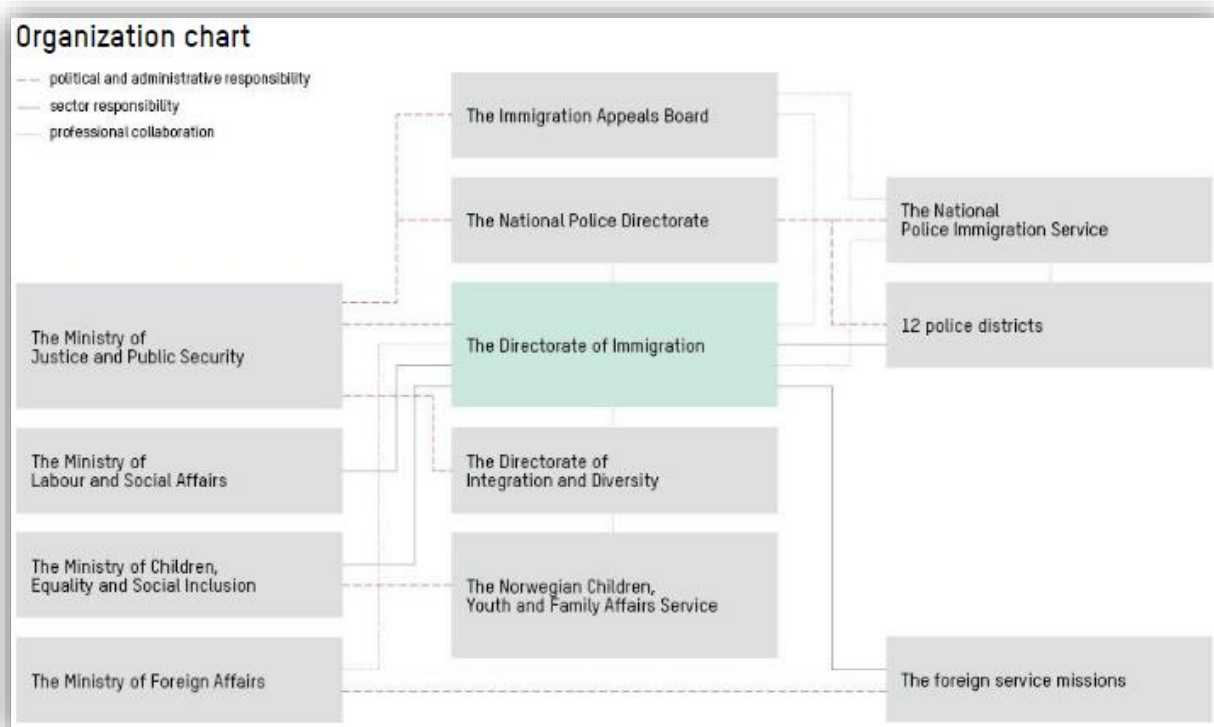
Organization chart

political and administrative responsibility
sector responsibility
professional collaboration

The Immigration Appeals Board

The National Police Directorate

The National Police Immigration Service

The Ministry of Justice and Public Security

The Directorate of Immigration

12 police districts

The Ministry of Labour and Social Affairs

The Directorate of Integration and Diversity

The Ministry of Children, Equality and Social Inclusion

The Norwegian Children, Youth and Family Affairs Service

The Ministry of Foreign Affairs

The foreign service missions